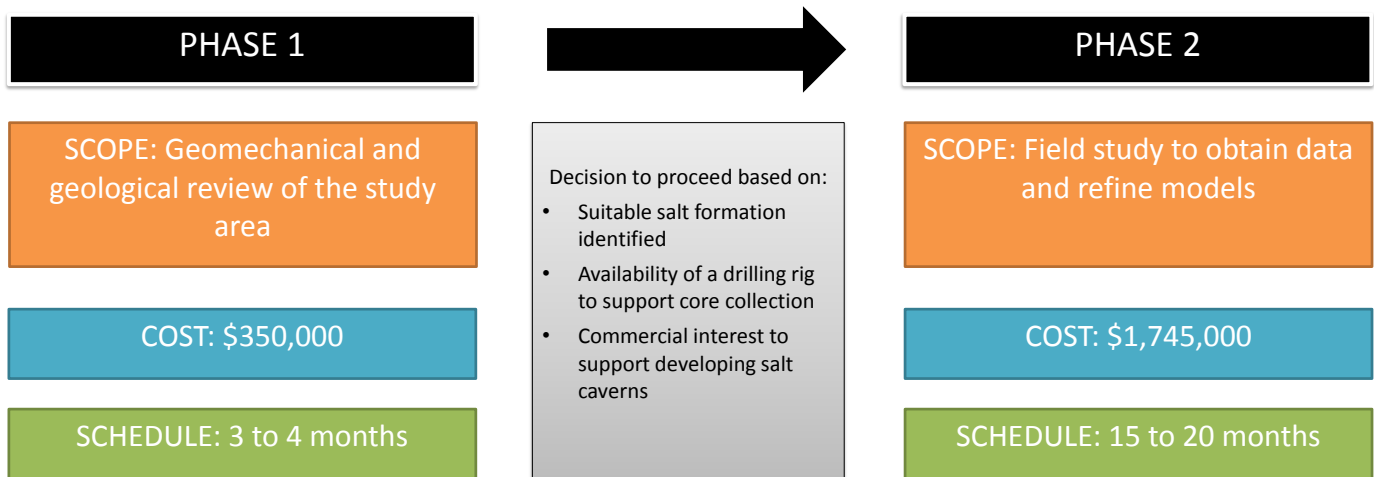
PHASE 1

SCOPE: Geomechanical and geological review of the study area

COST: $350,000

SCHEDULE: 3 to 4 months

Decision to proceed based on:
- Suitable salt formation identified
- Availability of a drilling rig to support core collection
- Commercial interest to support developing salt caverns

PHASE 2

SCOPE: Field study to obtain data and refine models

COST: $1,745,000

SCHEDULE: 15 to 20 months